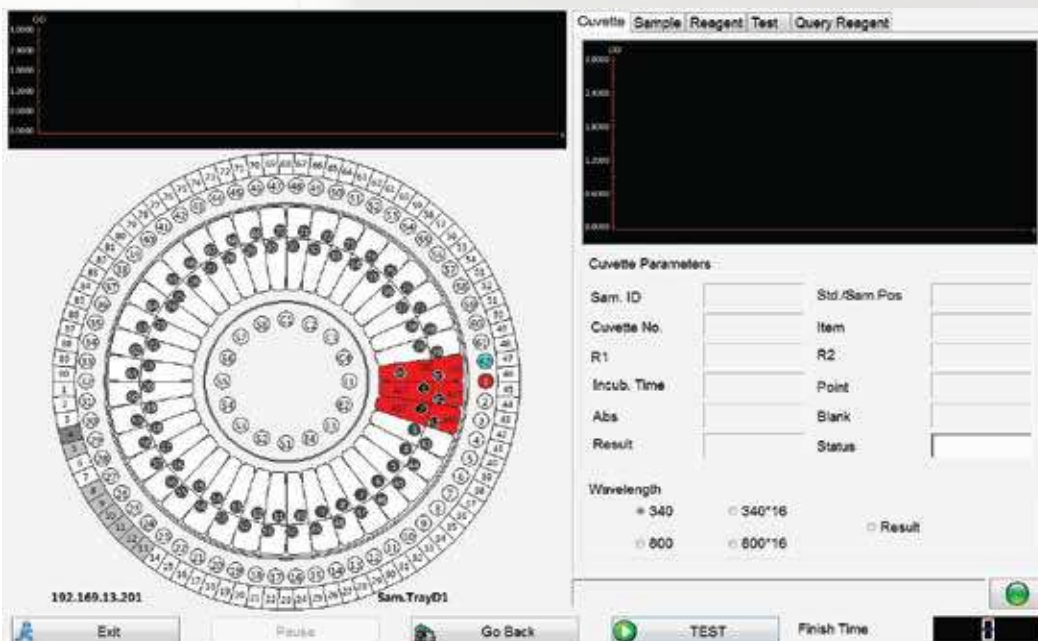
Cuvette | Sample | Reagent | Test | Query Reagent

Cuvette Parameters

Sam. ID
Std./Sam Pos
Cuvette No.
Item
R1
R2
Incub. Time
Point
Abs
Blank
Result
Status

Wavelength
340
340*16
Result
800
800*16

192.169.13.201
Sam.TrayD1

Exit
Pause
Go Back
TEST
Finish Time